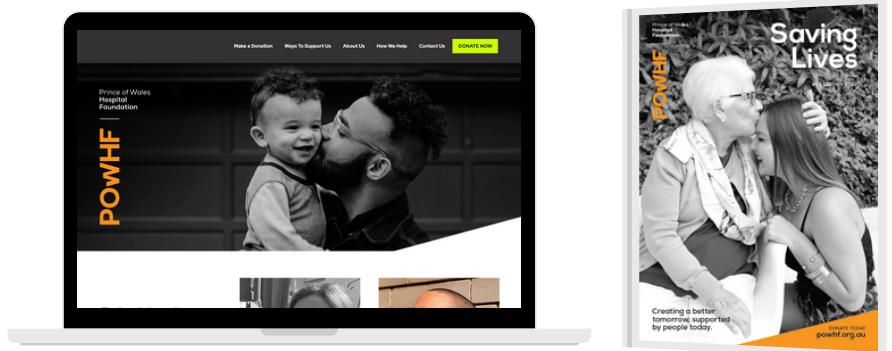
Make a Donation Ways To Support Us About Us How We Help Contact Us DONATE NOW

Prince of Wales
Hospital
Foundation

POWHF

Prince of Wales
Hospital
Foundation

Saving
Lives

POWHF

Creating a better tomorrow, supported by people today.

DONATE TODAY
powhf.org.au